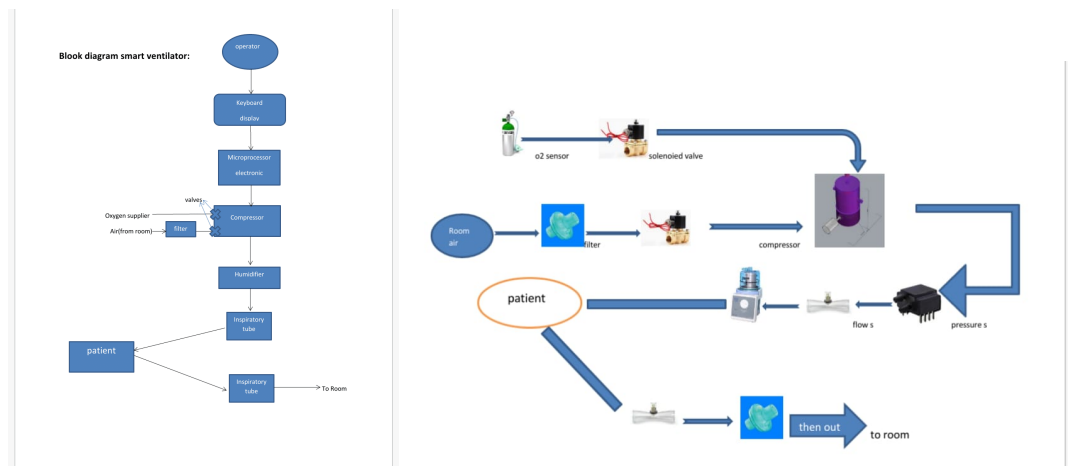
Blook diagram smart ventilator:

operator

Keyboard display

Microprocessor electronic

valves

Oxygen supplier

Compressor

Air(from room)

filter

Humidifier

Inspiratory tube

patient

Inspiratory tube

To Room

o2 sensor

solenoied valve

Room air

filter

compressor

patient

flow s

pressure s

then out

to room